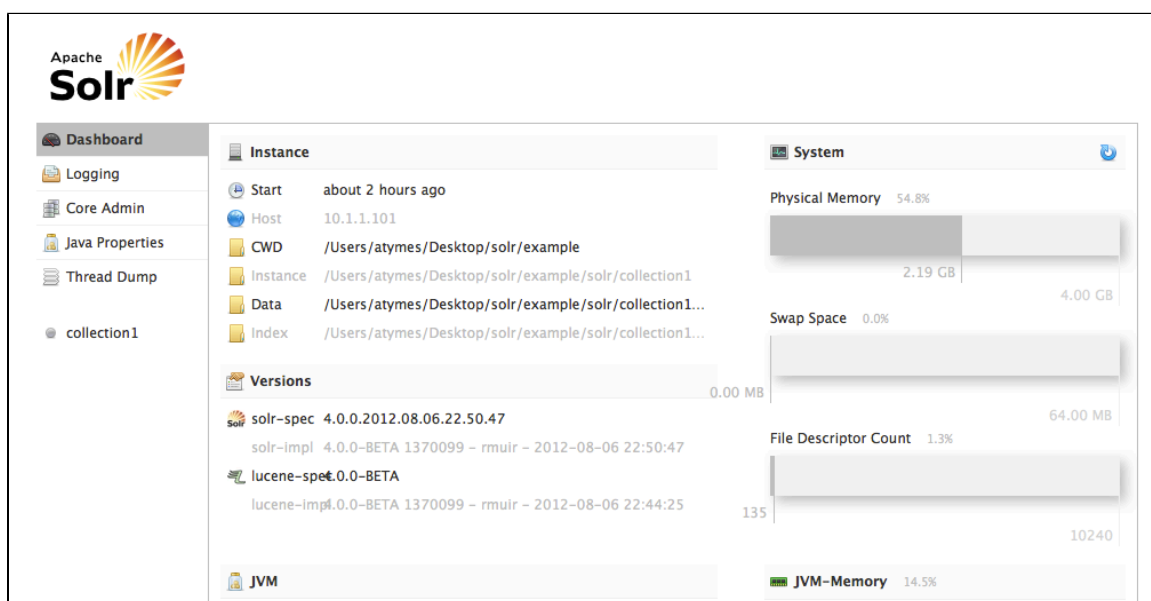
Apache
Solr

Dashboard
Logging
Core Admin
Java Properties
Thread Dump

collection1

Instance

Start about 2 hours ago
Host 10.1.1.101
CWD /Users/atymes/Desktop/solr/example
Instance /Users/atymes/Desktop/solr/example/solr/collection1
Data /Users/atymes/Desktop/solr/example/solr/collection1...
Index /Users/atymes/Desktop/solr/example/solr/collection1...

Versions

solr-spec 4.0.0.2012.08.06.22.50.47
solr-impl 4.0.0-BETA 1370099 - rmuir - 2012-08-06 22:50:47
lucene-spec 4.0.0-BETA
lucene-impl 4.0.0-BETA 1370099 - rmuir - 2012-08-06 22:44:25

JVM

System

Physical Memory 54.8%
2.19 GB
4.00 GB

Swap Space 0.0%
0.00 MB
64.00 MB

File Descriptor Count 1.3%
135
10240

JVM-Memory 14.5%